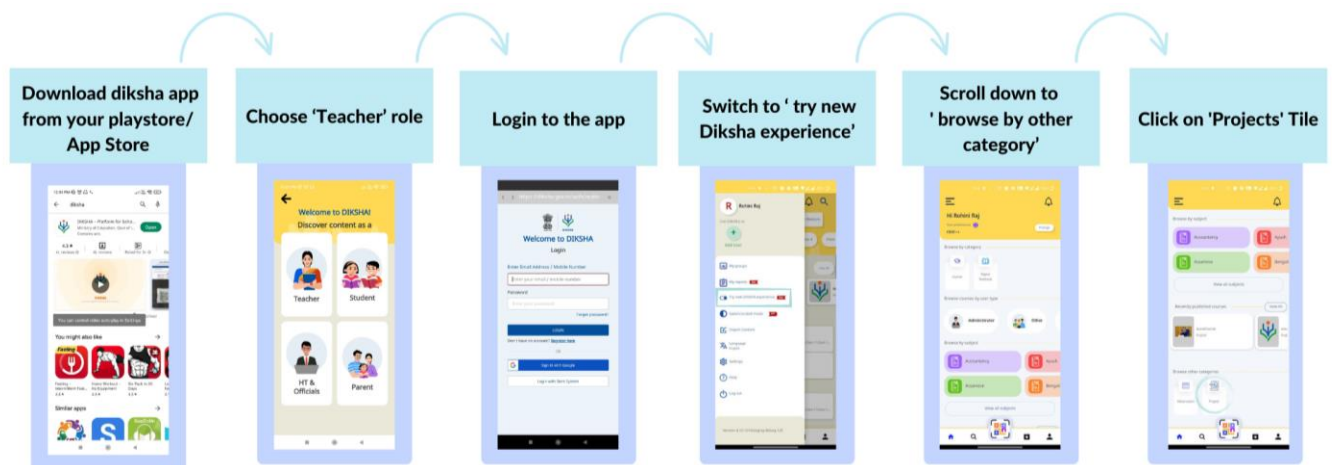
Download diksha app from your playstore/ App Store

diksha

DIKSHA - Platform for Scho...

Open

You might also like

Similar apps

Choose 'Teacher' role

Welcome to DIKSHA! Discover content as a

Teacher

Student

HT & Officials

Parent

Login to the app

Welcome to DIKSHA

Login

Password

Forgot password?

Login

Sign in with Google

Switch to ' try new Diksha experience'

Rohini Raj

Scroll down to ' browse by other category'

Hi Rohini Raj

Browse by category

Browse by subject

Accountancy

Assamese

Bengali

View all subjects

Click on 'Projects' Tile

Browse by subject

Accountancy

Assamese

Bengali

View all subjects

Recently published courses

Browse other categories